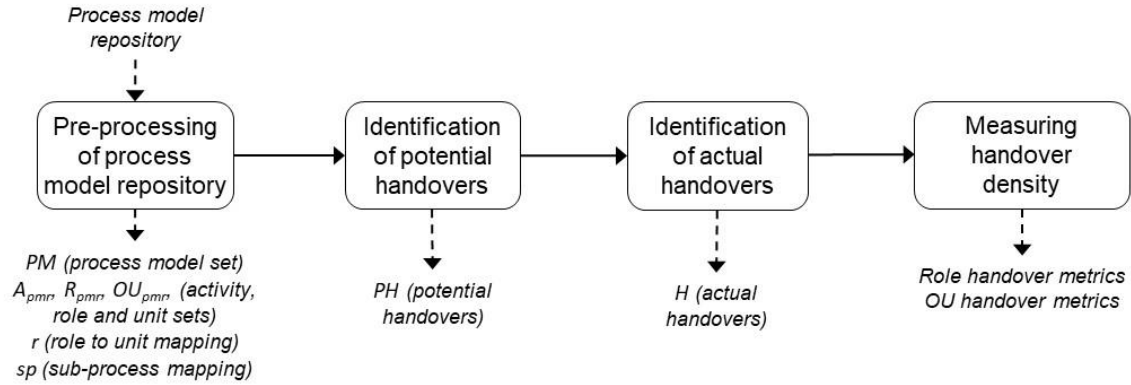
Process model repository

Pre-processing of process model repository

PM (process model set)
$A_{pmr}$, $R_{pmr}$, $OU_{pmr}$, (activity, role and unit sets)
r (role to unit mapping)
sp (sub-process mapping)

Identification of potential handovers

PH (potential handovers)

Identification of actual handovers

H (actual handovers)

Measuring handover density

Role handover metrics
OU handover metrics